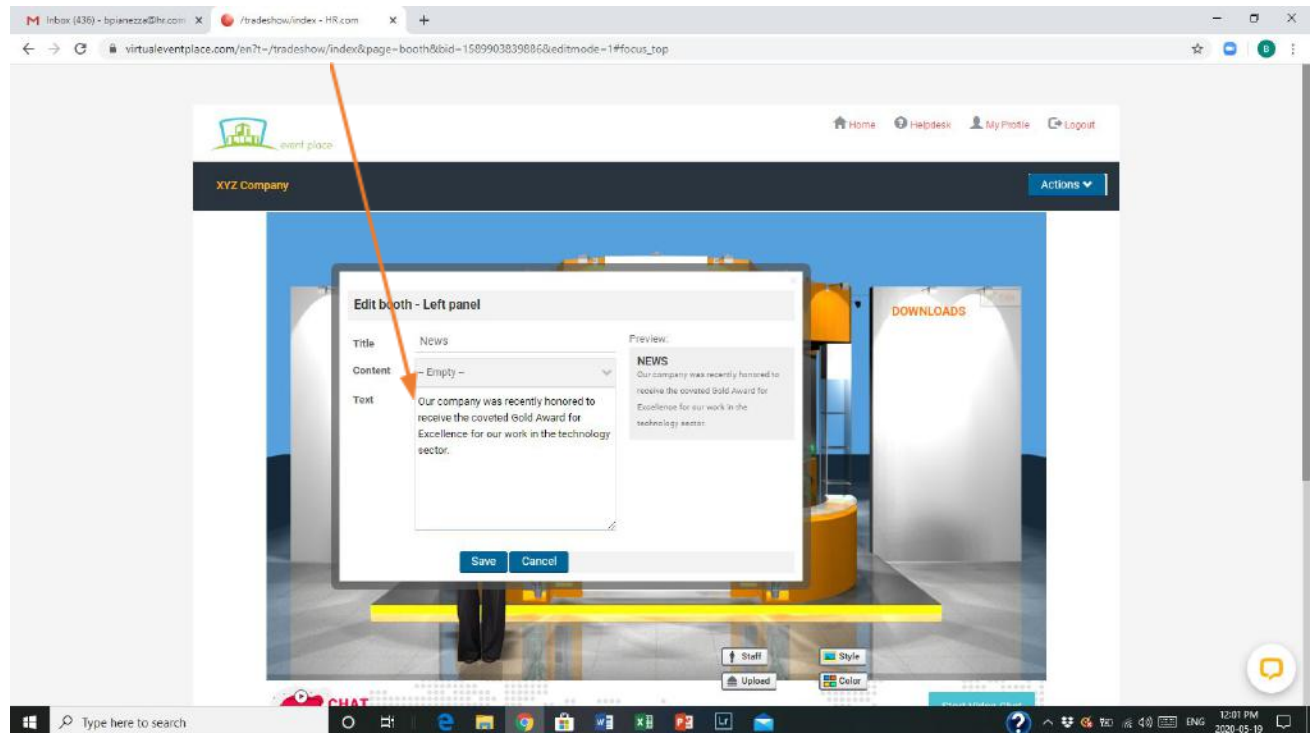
Inbox (436) - bpianezza@hr.com ×
/tradeshow/index - HR.com ×
+

virtualeventplace.com/en?t=/tradeshow/index&page=booth&bid=1589903839886&editmode=1#focus_top

event place

Home Helpdesk My Profile Logout

XYZ Company

Actions

DOWNLOADS

Edit booth - Left panel

Title News

Content -- Empty --

Text Our company was recently honored to receive the coveted Gold Award for Excellence for our work in the technology sector.

Preview:

NEWS
Our company was recently honored to receive the coveted Gold Award for Excellence for our work in the technology sector.

Save Cancel

Staff
Style
Upload
Color

CHAT

Type here to search

ENG 12:01 PM 2020-05-19